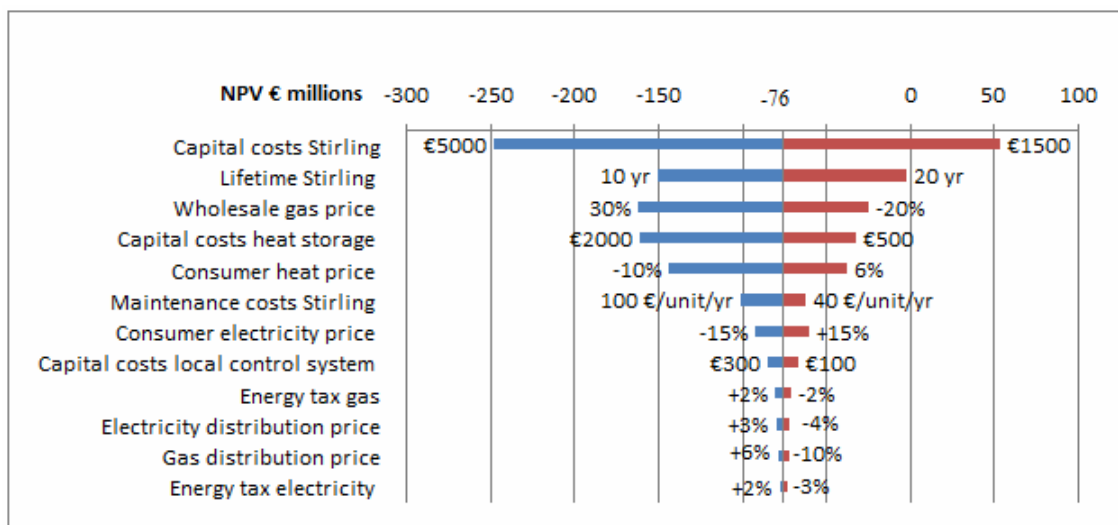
NPV € millions -300 -250 -200 -150 -76 0 50 100

| | | |
|---|---|---|
| Capital costs Stirling | €5000 | €1500 |
| Lifetime Stirling | 10 yr | 20 yr |
| Wholesale gas price | 30% | -20% |
| Capital costs heat storage | €2000 | €500 |
| Consumer heat price | -10% | 6% |
| Maintenance costs Stirling | 100 €/unit/yr | 40 €/unit/yr |
| Consumer electricity price | -15% | +15% |
| Capital costs local control system | €300 | €100 |
| Energy tax gas | +2% | -2% |
| Electricity distribution price | +3% | -4% |
| Gas distribution price | +6% | -10% |
| Energy tax electricity | +2% | -3% |